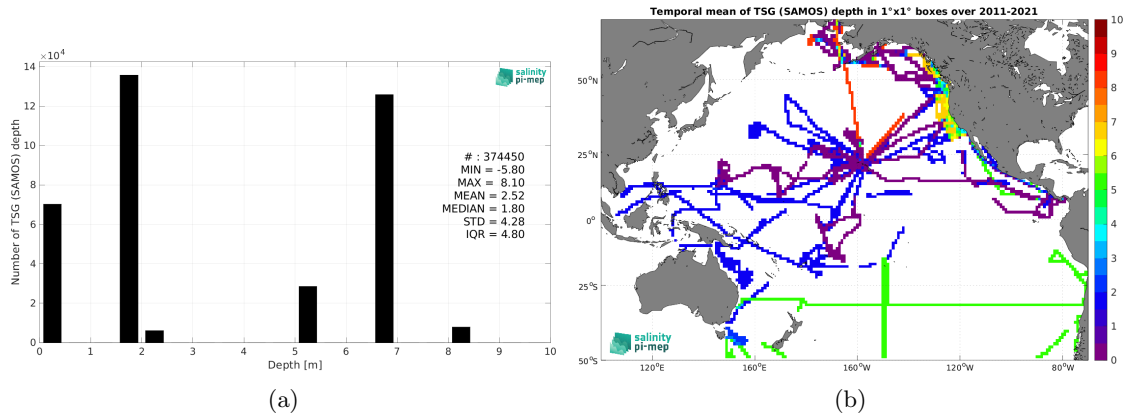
$\times 10^4$

14

12

10

8

6

4

2

0

Number of TSG (SAMOS) depth

salinity pi-mep

# : 374450
MIN = -5.80
MAX = 8.10
MEAN = 2.52
MEDIAN = 1.80
STD = 4.28
IQR = 4.80

0 1 2 3 4 5 6 7 8 9 10

Depth [m]

(a)

Temporal mean of TSG (SAMOS) depth in 1°x1° boxes over 2011-2021

50°N

25°N

0°

25°S

50°S

120°E 160°E 160°W 120°W 80°W

salinity pi-mep

10
9
8
7
6
5
4
3
2
1
0

(b)